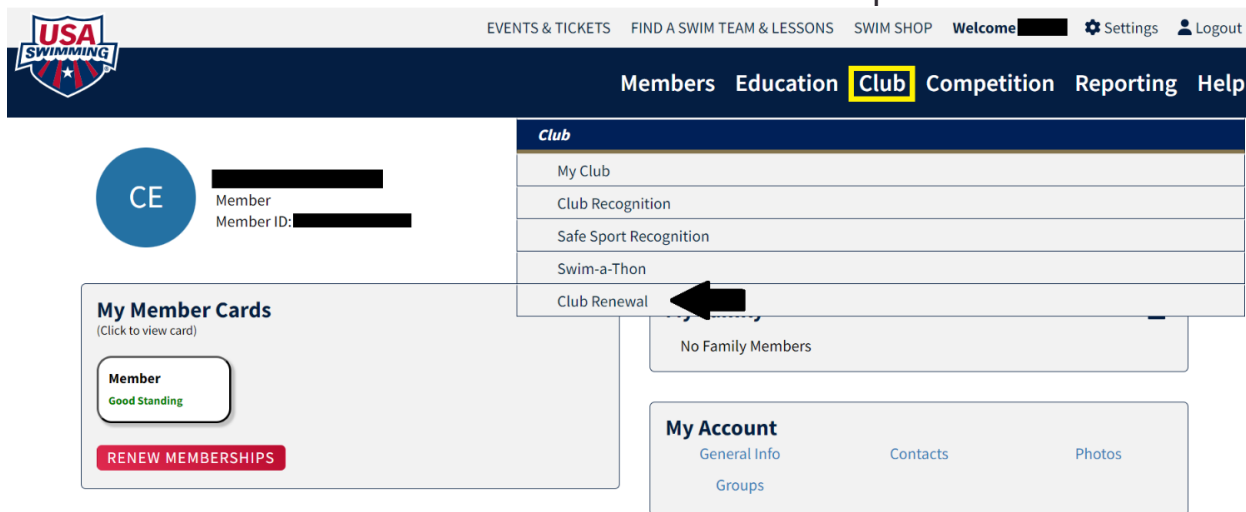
USA SWIMMING

EVENTS & TICKETS FIND A SWIM TEAM & LESSONS SWIM SHOP Welcome Settings Logout

Members Education Club Competition Reporting Help

Club

My Club

Club Recognition

Safe Sport Recognition

Swim-a-Thon

Club Renewal

CE

Member
Member ID:

My Member Cards
(Click to view card)

Member
Good Standing

RENEW MEMBERSHIPS

No Family Members

My Account

General Info Contacts Photos

Groups